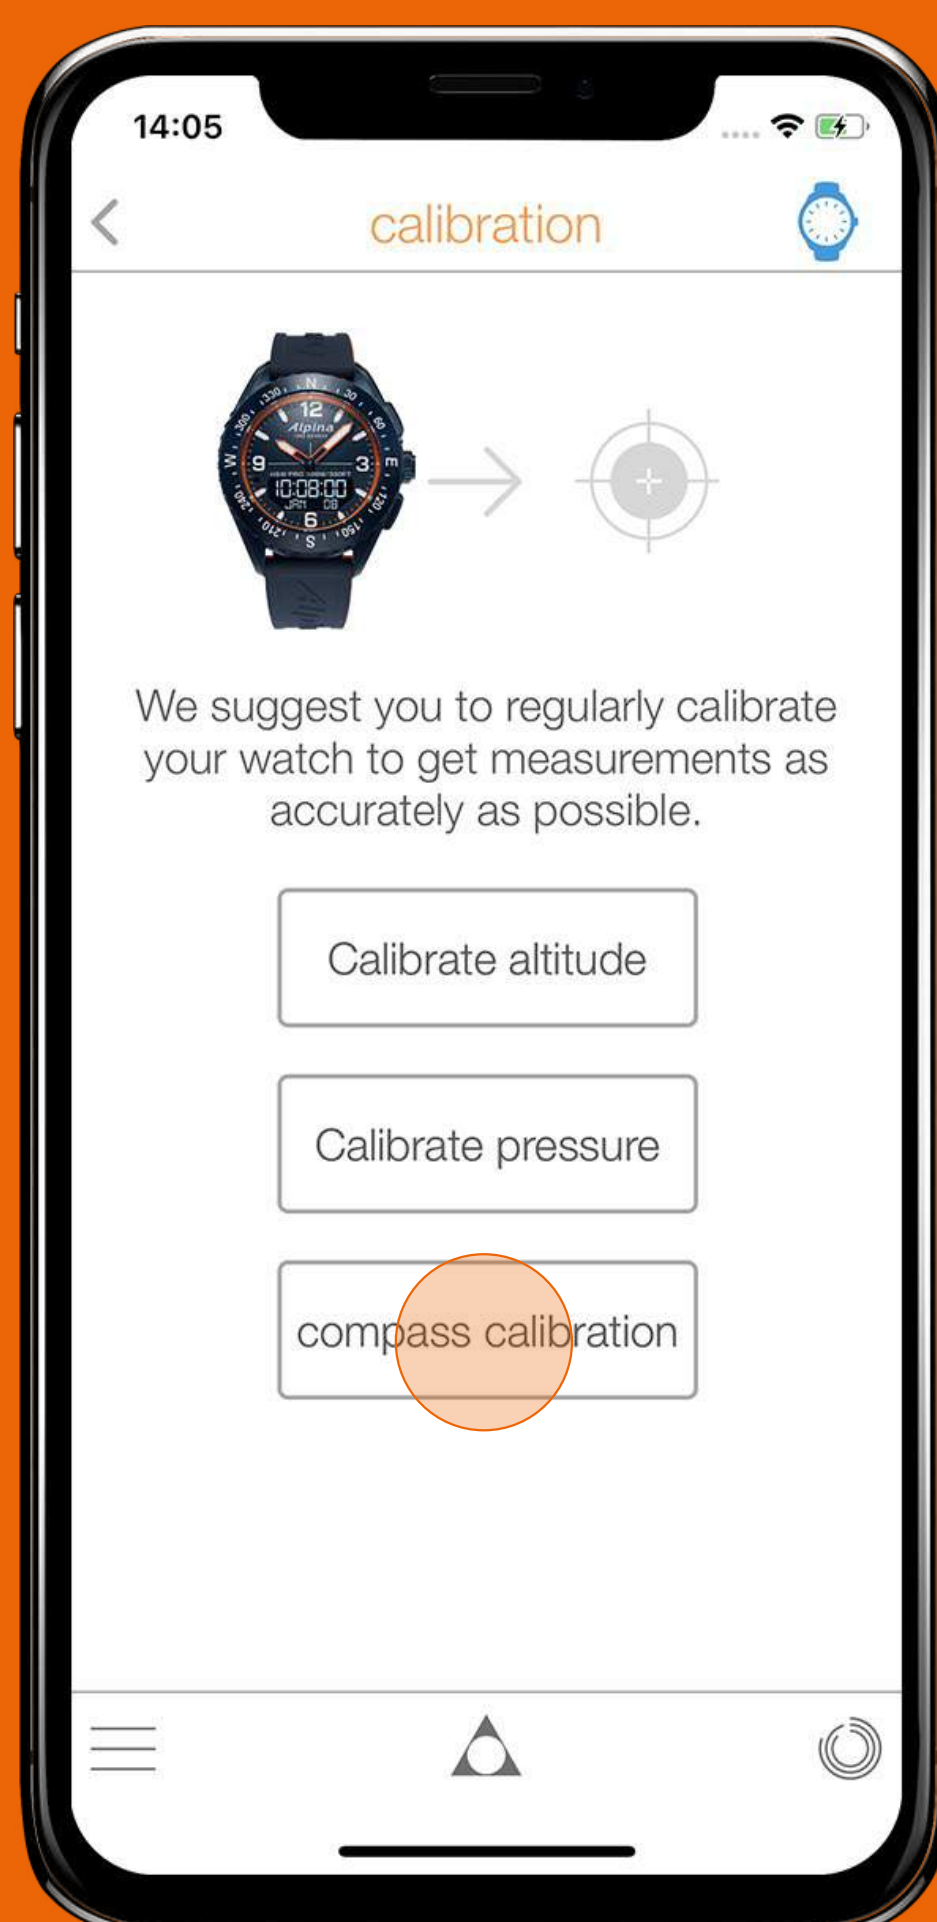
14:05

calibration

12
Alpina
9
3
10:08:00
JAN 08
6
N
E
S
W
30
60
120
150
210
240
300
330

We suggest you to regularly calibrate your watch to get measurements as accurately as possible.

Calibrate altitude

Calibrate pressure

compass calibration